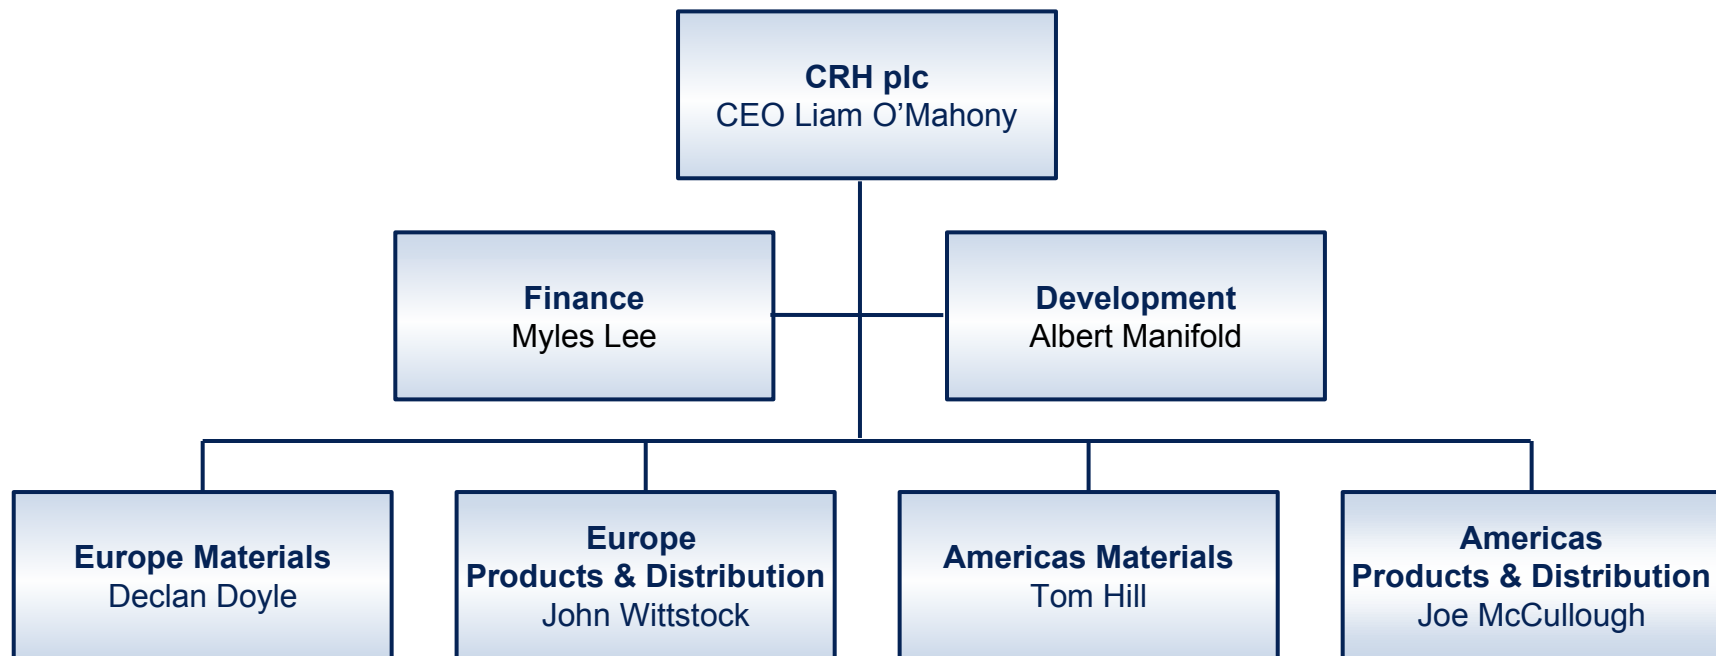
CRH plc
CEO Liam O’Mahony

Finance
Myles Lee

Development
Albert Manifold

Europe Materials
Declan Doyle

Europe
Products & Distribution
John Wittstock

Americas Materials
Tom Hill

Americas
Products & Distribution
Joe McCullough